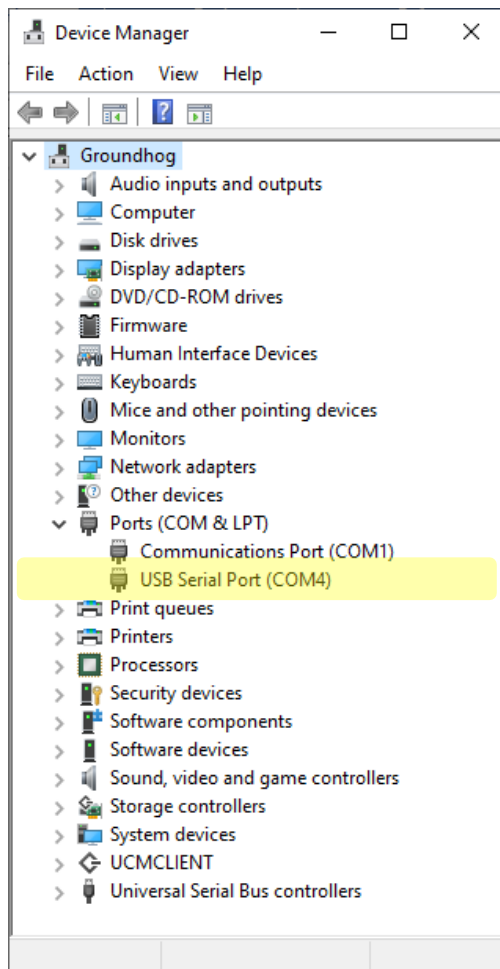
Device Manager

File Action View Help

Groundhog
Audio inputs and outputs
Computer
Disk drives
Display adapters
DVD/CD-ROM drives
Firmware
Human Interface Devices
Keyboards
Mice and other pointing devices
Monitors
Network adapters
Other devices
Ports (COM & LPT)
Communications Port (COM1)
USB Serial Port (COM4)
Print queues
Printers
Processors
Security devices
Software components
Software devices
Sound, video and game controllers
Storage controllers
System devices
UCMCLIENT
Universal Serial Bus controllers